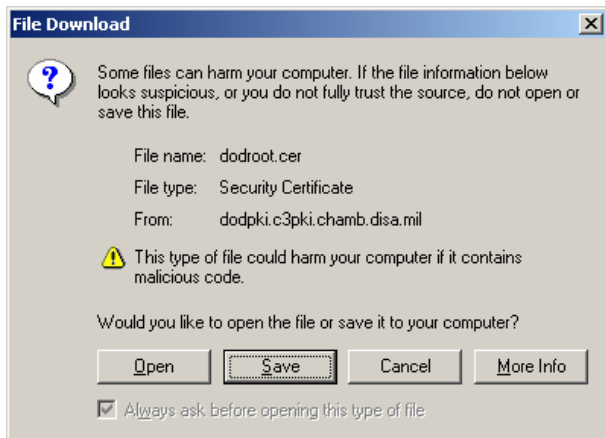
File Download

Some files can harm your computer. If the file information below looks suspicious, or you do not fully trust the source, do not open or save this file.

File name: dodroot.cer

File type: Security Certificate

From: dodpki.c3pki.chamb.disa.mil

This type of file could harm your computer if it contains malicious code.

Would you like to open the file or save it to your computer?

Open

Save

Cancel

More Info

Always ask before opening this type of file